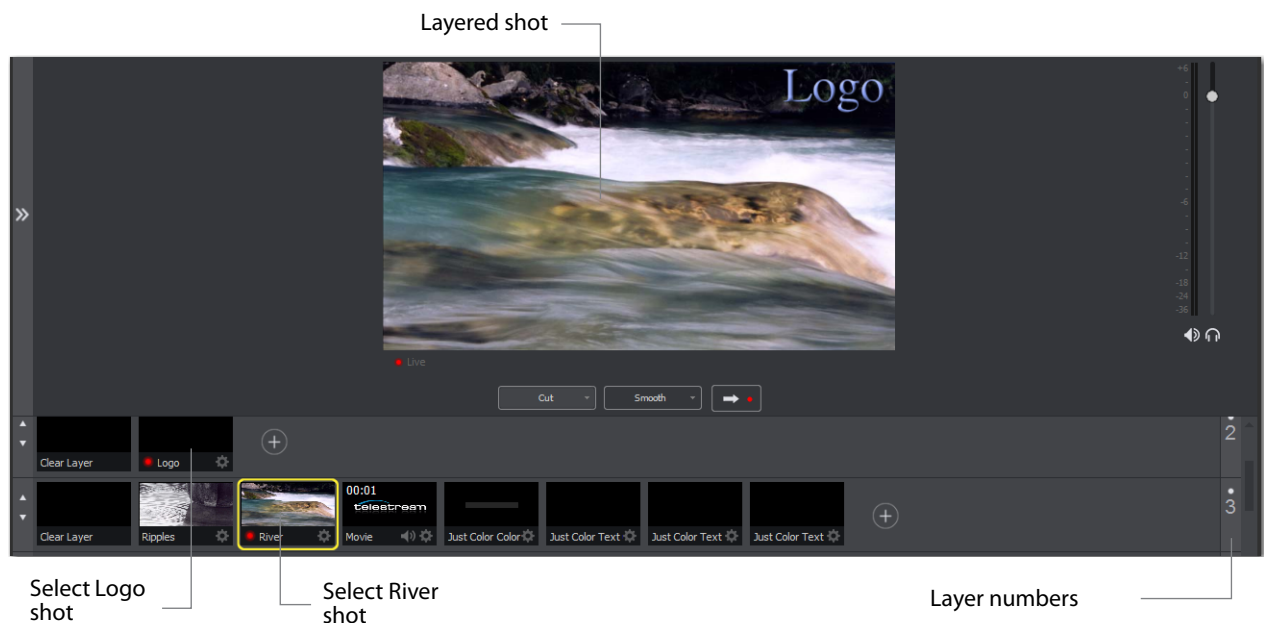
Layered shot

Logo

+6
0
-6
-12
-18
-24
-36

Live

Cut

Smooth

Clear Layer

Logo

2

Clear Layer

Ripples

River

00:01

telestream

Movie

Just Color Color

Just Color Text

Just Color Text

Just Color Text

3

Select Logo shot

Select River shot

Layer numbers